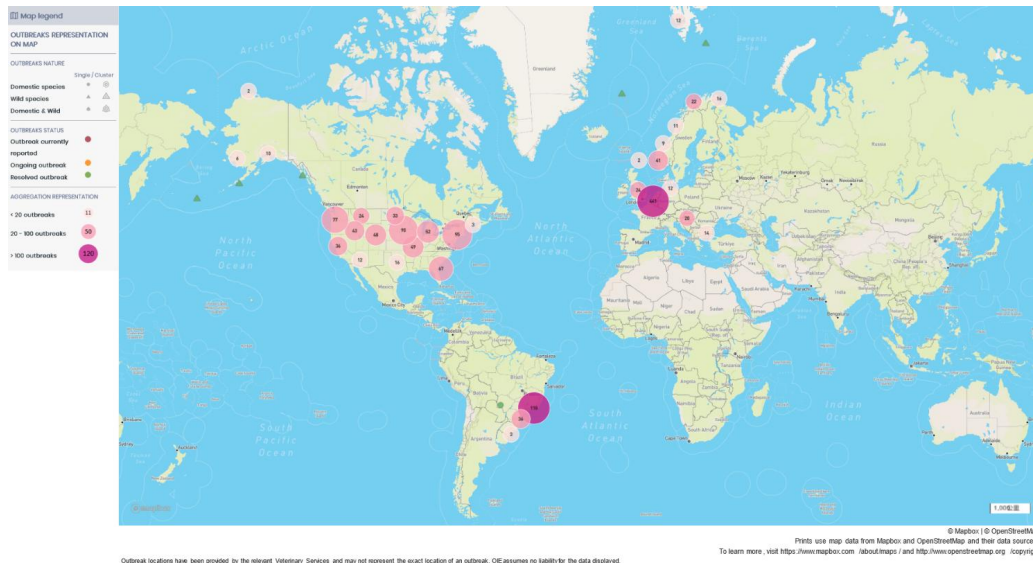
Map legend

OUTBREAKS REPRESENTATION ON MAP

OUTBREAKS NATURE
Single / Cluster
Domestic species
Wild species
Domestic & Wild

OUTBREAKS STATUS
Outbreak currently reported
Ongoing outbreak
Resolved outbreak

AGGREGATION REPRESENTATION
< 20 outbreaks 11
20 - 100 outbreaks 50
> 100 outbreaks 120

Arctic Ocean
Greenland
Greenland Sea
Barents Sea
North Pacific Ocean
North Atlantic Ocean
South Pacific Ocean
South Atlantic Ocean
Indian Ocean

2 12 22 16 11 9 41 2 24 147 12 28 14 6 13 77 24 33 41 68 95 52 95 24 47 16 12 67 116 36 2

Edmonton
Mexico
Egypt
Libya
Chad
Sudan
Ethiopia
Kenya
Cape Town

1,500 km

© Mapbox | © OpenStreetM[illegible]
Prints use map data from Mapbox and OpenStreetMap and their data source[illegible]
To learn more, visit https://www.mapbox.com /about/maps / and http://www.openstreetmap.org /copyrig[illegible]

Outbreak locations have been provided by the relevant Veterinary Services and may not represent the exact location of an outbreak. OIE assumes no liability for the data displayed.